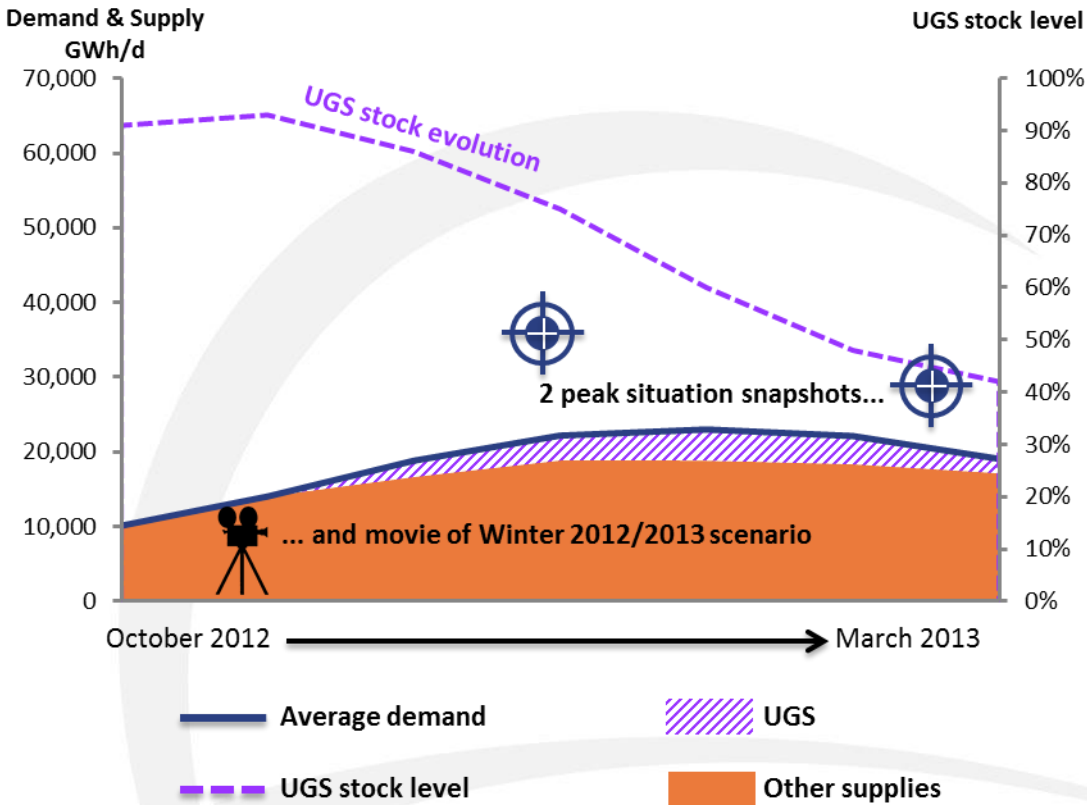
Demand & Supply GWh/d

UGS stock level

70,000
60,000
50,000
40,000
30,000
20,000
10,000
0

100%
90%
80%
70%
60%
50%
40%
30%
20%
10%
0%

UGS stock evolution

2 peak situation snapshots...

... and movie of Winter 2012/2013 scenario

October 2012

March 2013

Average demand

UGS

UGS stock level

Other supplies